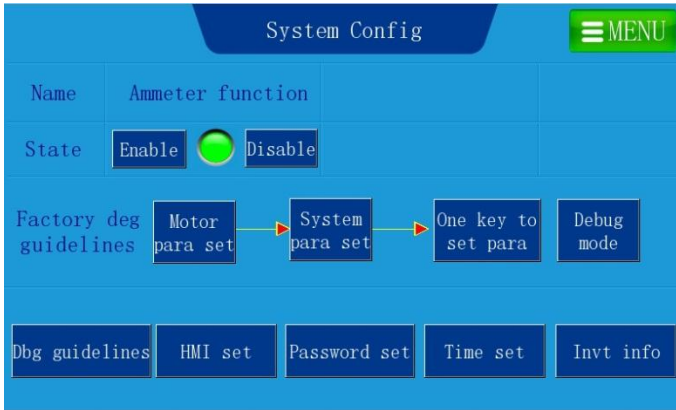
System Config

MENU

Name Ammeter function

State Enable Disable

Factory deg guidelines

Motor para set

System para set

One key to set para

Debug mode

Dbg guidelines

HMI set

Password set

Time set

Invt info